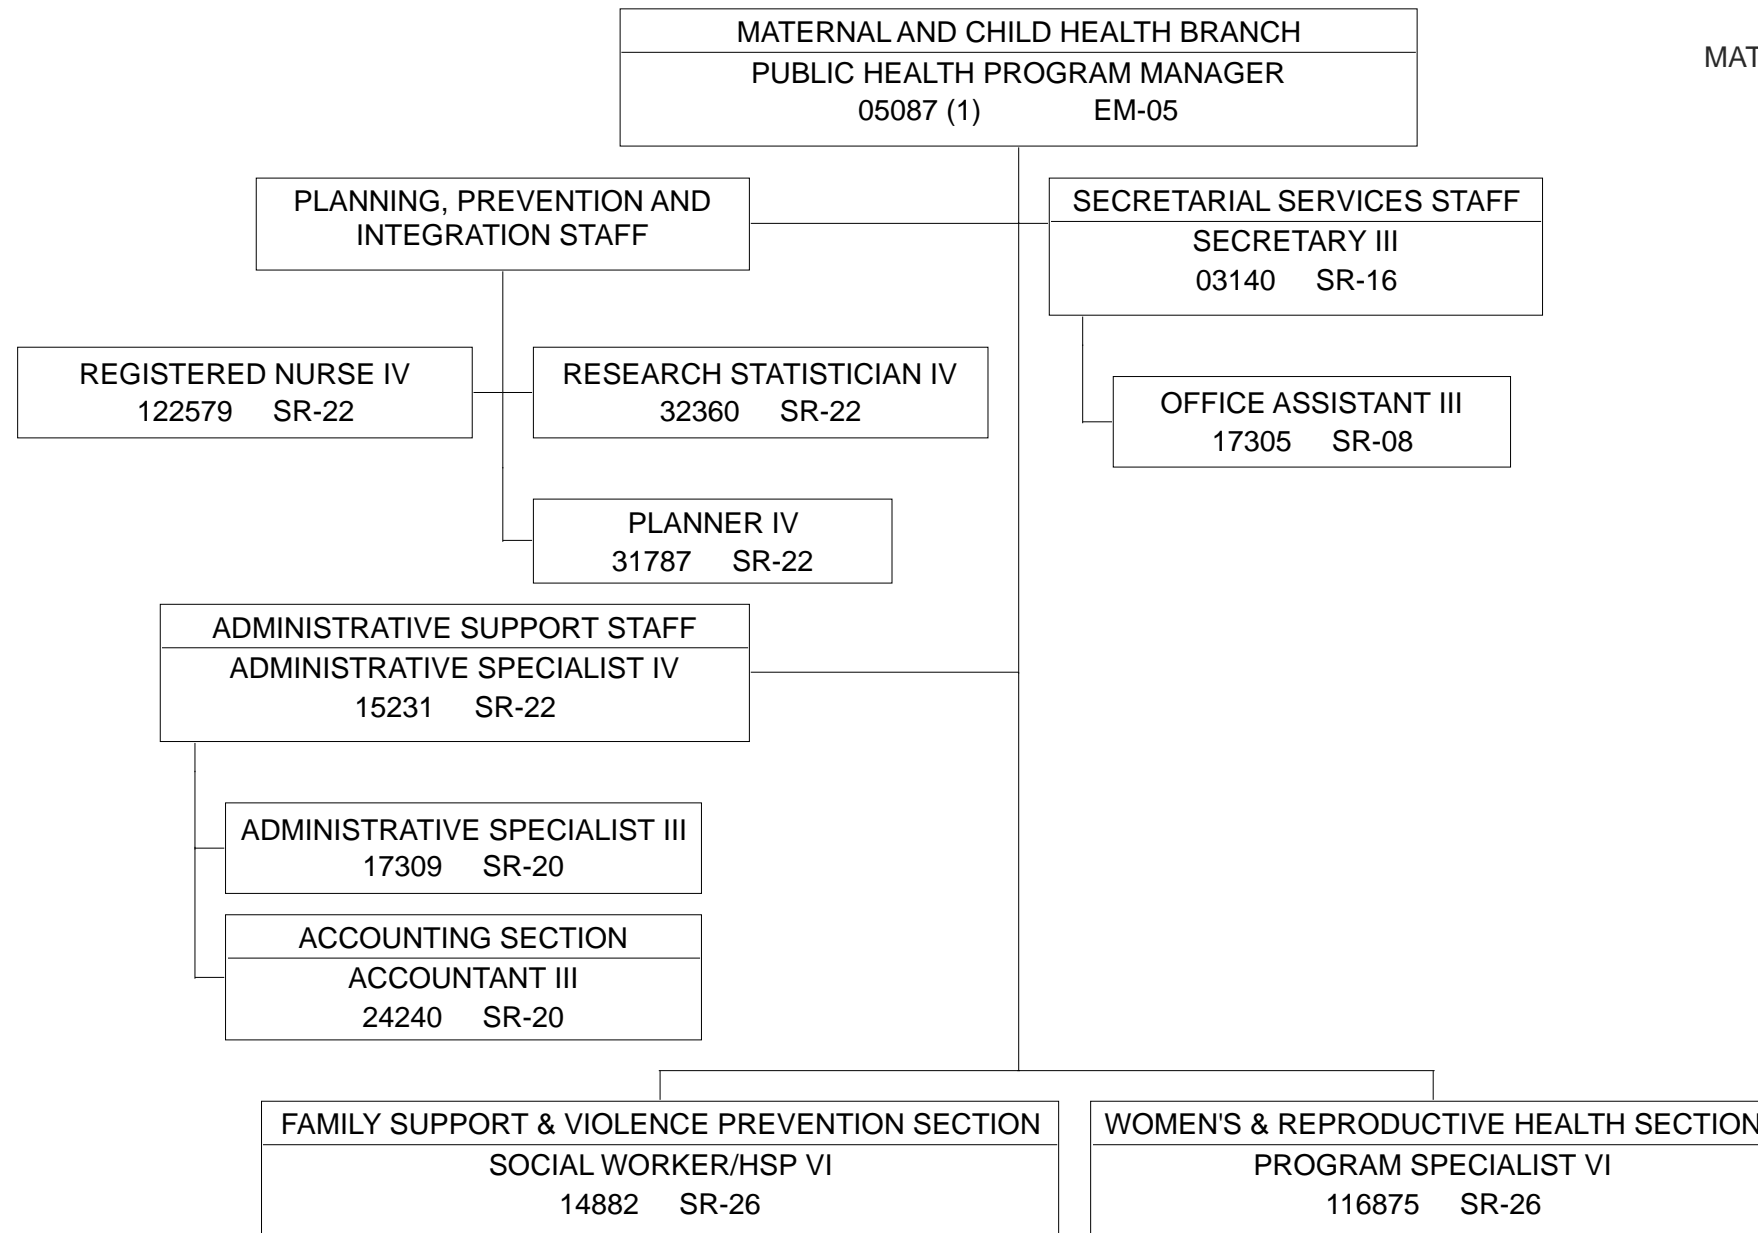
MAT

MATERNAL AND CHILD HEALTH BRANCH
PUBLIC HEALTH PROGRAM MANAGER
05087 (1) EM-05

PLANNING, PREVENTION AND INTEGRATION STAFF

SECRETARIAL SERVICES STAFF
SECRETARY III
03140 SR-16

REGISTERED NURSE IV
122579 SR-22

RESEARCH STATISTICIAN IV
32360 SR-22

OFFICE ASSISTANT III
17305 SR-08

PLANNER IV
31787 SR-22

ADMINISTRATIVE SUPPORT STAFF
ADMINISTRATIVE SPECIALIST IV
15231 SR-22

ADMINISTRATIVE SPECIALIST III
17309 SR-20

ACCOUNTING SECTION
ACCOUNTANT III
24240 SR-20

FAMILY SUPPORT & VIOLENCE PREVENTION SECTION
SOCIAL WORKER/HSP VI
14882 SR-26

WOMEN'S & REPRODUCTIVE HEALTH SECTION
PROGRAM SPECIALIST VI
116875 SR-26